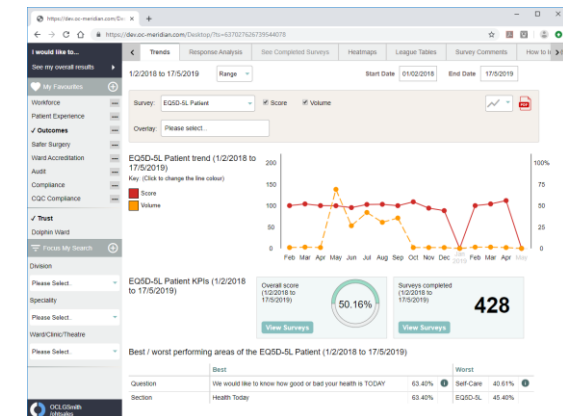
https://dev.cc-meridian.com/De ×  +

https://dev.cc-meridian.com/Desktop/?ts=637027626739544078

I would like to...
See my overall results

My Favourites
Workforce
Patient Experience
✓ Outcomes
Safer Surgery
Ward Accreditation
Audit
Compliance
CQC Compliance

✓ Trust
Dolphin Ward

Focus My Search
Division
Please Select.
Speciality
Please Select.
Ward/Clinic/Theatre
Please Select.

QCLGSmith

Trends | Response Analysis | See Completed Surveys | Heatmaps | League Tables | Survey Comments | How to

1/2/2018 to 17/5/2019 | Range | Start Date 01/02/2018 | End Date 17/5/2019

Survey: EQ5D-5L Patient | ✓ Score | ✓ Volume
Overlay: Please select...

EQ5D-5L Patient trend (1/2/2018 to 17/5/2019)
Key (Click to change the line colour)
Score
Volume

200 | 150 | 100 | 50 | 0
100% | 75 | 50 | 25 | 0
Feb Mar Apr May Jun Jul Aug Sep Oct Nov Dec 2019 Feb Mar Apr May

EQ5D-5L Patient KPIs (1/2/2018 to 17/5/2019)

Overall score (1/2/2018 to 17/5/2019)
50.16%
View Surveys

Surveys completed (1/2/2018 to 17/5/2019)
428
View Surveys

Best / worst performing areas of the EQ5D-5L Patient (1/2/2018 to 17/5/2019)

| | Best | | Worst | |
|---|---|---|---|---|
| Question | We would like to know how good or bad your health is TODAY | 63.40% | Self-Care | 40.61% |
| Section | Health Today | 63.40% | EQ5D-5L | 45.40% |